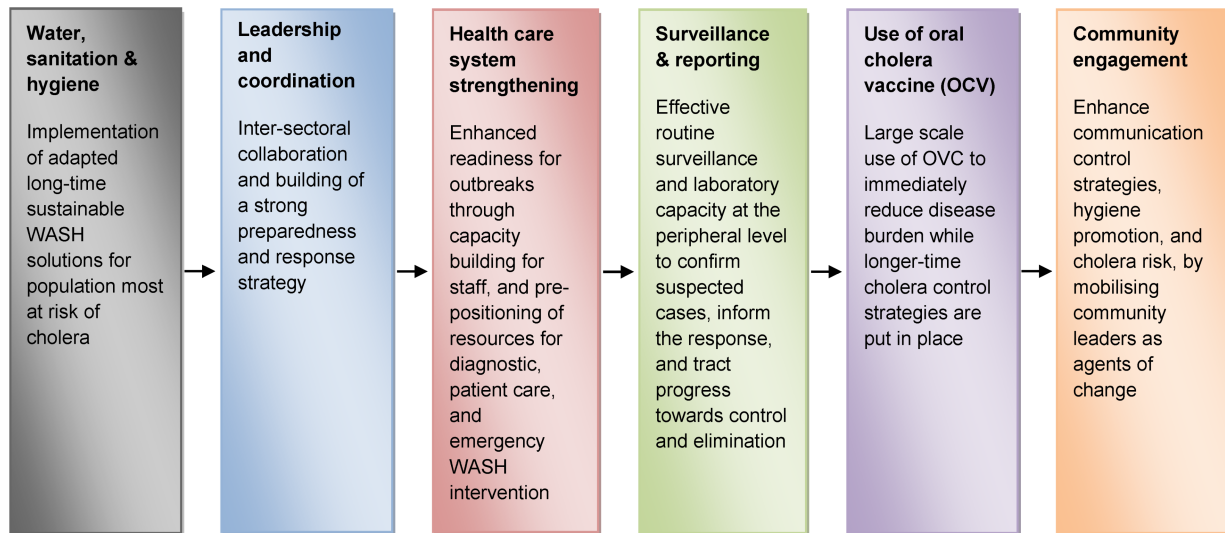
Water, sanitation & hygiene

Implementation of adapted long-time sustainable WASH solutions for population most at risk of cholera

Leadership and coordination

Inter-sectoral collaboration and building of a strong preparedness and response strategy

Health care system strengthening

Enhanced readiness for outbreaks through capacity building for staff, and pre-positioning of resources for diagnostic, patient care, and emergency WASH intervention

Surveillance & reporting

Effective routine surveillance and laboratory capacity at the peripheral level to confirm suspected cases, inform the response, and tract progress towards control and elimination

Use of oral cholera vaccine (OCV)

Large scale use of OVC to immediately reduce disease burden while longer-time cholera control strategies are put in place

Community engagement

Enhance communication control strategies, hygiene promotion, and cholera risk, by mobilising community leaders as agents of change